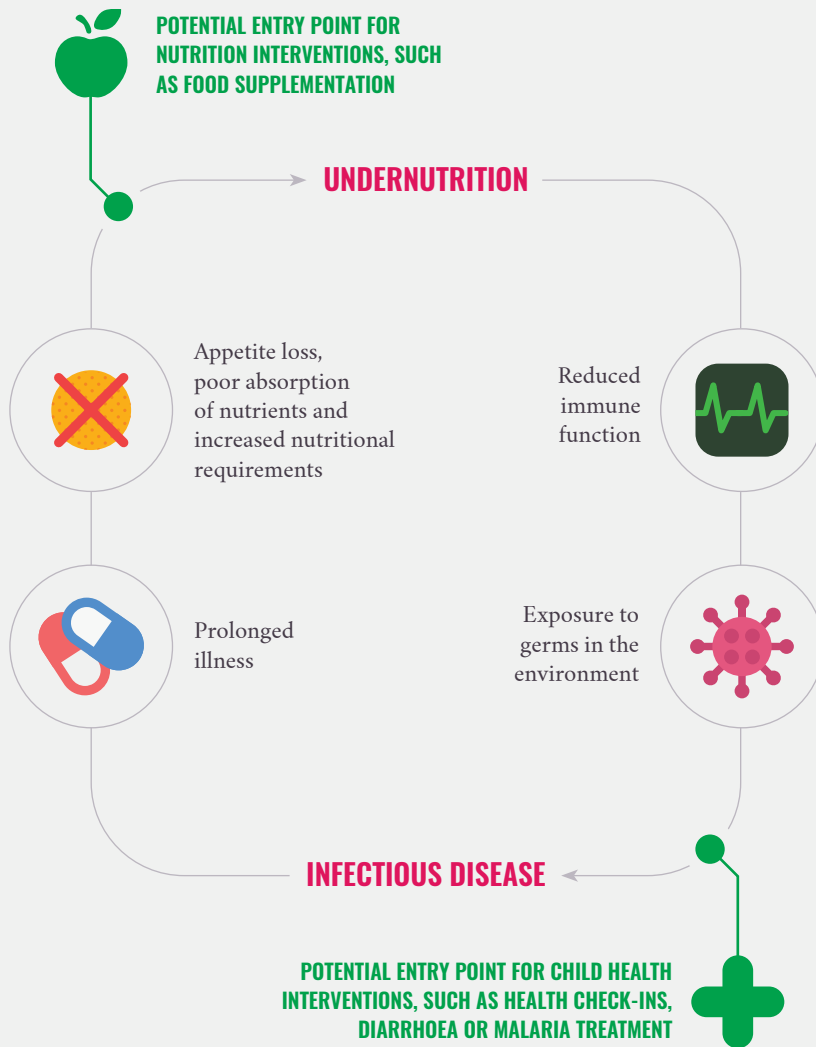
POTENTIAL ENTRY POINT FOR NUTRITION INTERVENTIONS, SUCH AS FOOD SUPPLEMENTATION

UNDERNUTRITION

Appetite loss, poor absorption of nutrients and increased nutritional requirements

Reduced immune function

Prolonged illness

Exposure to germs in the environment

INFECTIOUS DISEASE

POTENTIAL ENTRY POINT FOR CHILD HEALTH INTERVENTIONS, SUCH AS HEALTH CHECK-INS, DIARRHOEA OR MALARIA TREATMENT